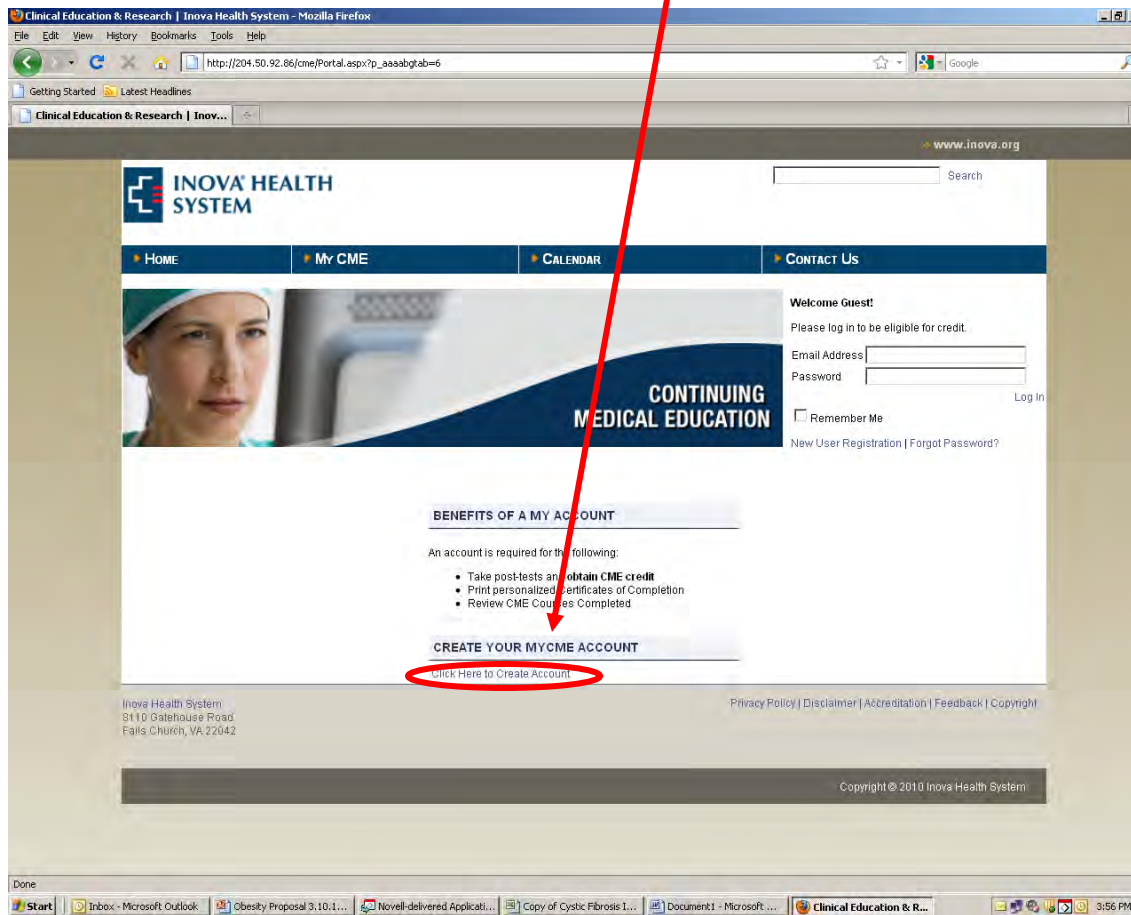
Clinical Education & Research | Inova Health System - Mozilla Firefox

File Edit View History Bookmarks Tools Help

http://204.50.92.86/cme/Portal.aspx?p_aaaabgtab=6

Google

Getting Started Latest Headlines

Clinical Education & Research | Inov...

www.inova.org

INOVA HEALTH SYSTEM

Search

HOME | MY CME | CALENDAR | CONTACT US

CONTINUING MEDICAL EDUCATION

Welcome Guest!

Please log in to be eligible for credit.

Email Address

Password

Log In

Remember Me

New User Registration | Forgot Password?

BENEFITS OF A MY ACCOUNT

An account is required for the following:

- Take post-tests and obtain CME credit
- Print personalized Certificates of Completion
- Review CME Courses Completed

CREATE YOUR MYCME ACCOUNT

Click Here to Create Account

Inova Health System
8110 Gatehouse Road
Falls Church, VA 22042

Privacy Policy | Disclaimer | Accreditation | Feedback | Copyright

Copyright © 2010 Inova Health System

Done

Start | Inbox - Microsoft Outlook | Obesity Proposal 3.10.1... | Novell-delivered Applicati... | Copy of Cystic Fibrosis I... | Document1 - Microsoft ... | Clinical Education & R... | 3:56 PM